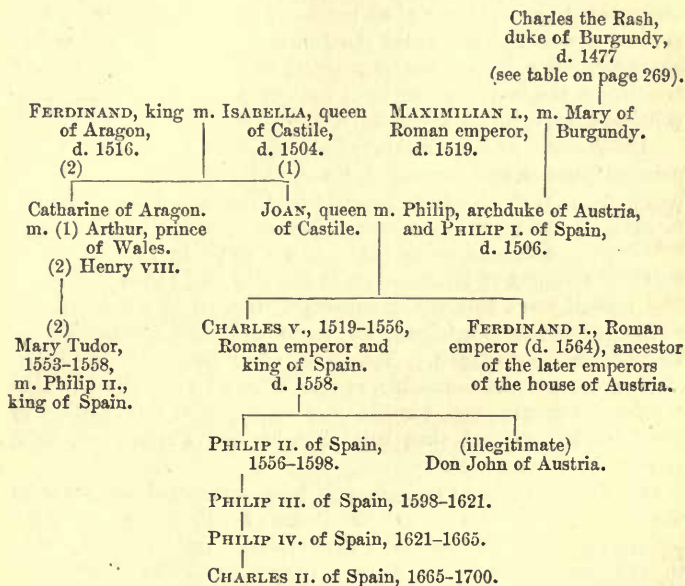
Charles the Rash, duke of Burgundy, d. 1477 (see table on page 269).

FERDINAND, king of Aragon, d. 1516. m. ISABELLA, queen of Castile, d. 1504.

MAXIMILIAN I., Roman emperor, d. 1519. m. Mary of Burgundy.

(2)

(1)

Catharine of Aragon. m. (1) Arthur, prince of Wales. (2) Henry VIII.

JOAN, queen of Castile. m. Philip, archduke of Austria, and PHILIP I. of Spain, d. 1506.

(2) Mary Tudor, 1553–1558, m. Philip II., king of Spain.

CHARLES V., 1519–1556, Roman emperor and king of Spain. d. 1558.

FERDINAND I., Roman emperor (d. 1564), ancestor of the later emperors of the house of Austria.

PHILIP II. of Spain, 1556–1598.

(illegitimate) Don John of Austria.

PHILIP III. of Spain, 1598–1621.

PHILIP IV. of Spain, 1621–1665.

CHARLES II. of Spain, 1665–1700.